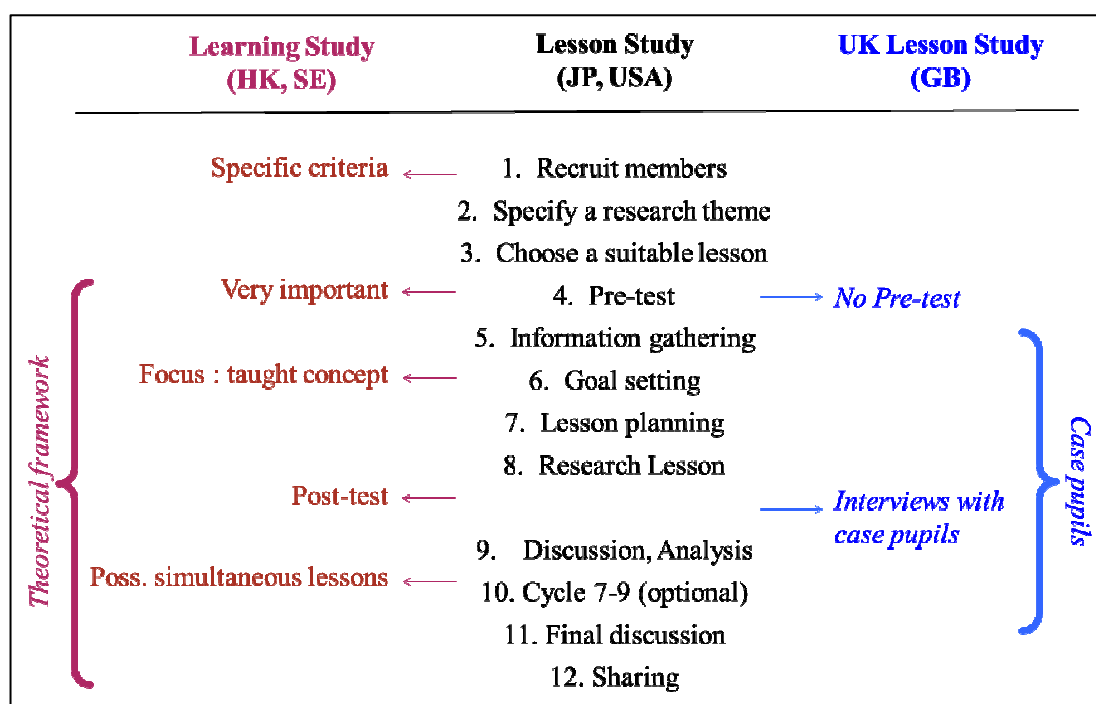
Learning Study (HK, SE)

Lesson Study (JP, USA)

UK Lesson Study (GB)

Specific criteria

1. Recruit members

2. Specify a research theme

3. Choose a suitable lesson

Very important

4. Pre-test

No Pre-test

5. Information gathering

Focus : taught concept

6. Goal setting

7. Lesson planning

8. Research Lesson

Post-test

Interviews with case pupils

9. Discussion, Analysis

Poss. simultaneous lessons

10. Cycle 7-9 (optional)

11. Final discussion

12. Sharing

Theoretical framework

Case pupils